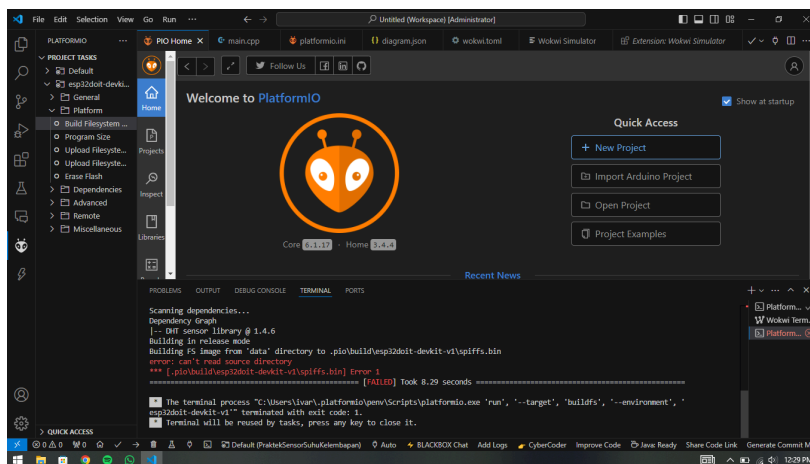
File Edit Selection View Go Run ··· ← → Untitled (Workspace) [Administrator]

PLATFORMIO ···
PROJECT TASKS
Default
esp32doit-devki...
General
Platform
Build Filesystem ...
Program Size
Upload Filesyste...
Upload Filesyste...
Erase Flash
Dependencies
Advanced
Remote
Miscellaneous
QUICK ACCESS

PIO Home × main.cpp platformio.ini diagram.json wokwi.toml Wokwi Simulator Extension: Wokwi Simulator

Home
Projects
Inspect
Libraries

Follow Us

Welcome to PlatformIO

Show at startup

Quick Access
+ New Project
Import Arduino Project
Open Project
Project Examples

Core 6.1.17 · Home 3.4.4

Recent News

PROBLEMS OUTPUT DEBUG CONSOLE TERMINAL PORTS

Scanning dependencies...
Dependency Graph
|-- DHT sensor library @ 1.4.6
Building in release mode
Building FS image from 'data' directory to .pio\build\esp32doit-devkit-v1\spiffs.bin
error: can't read source directory
*** [.pio\build\esp32doit-devkit-v1\spiffs.bin] Error 1
======================================== [FAILED] Took 8.29 seconds ========================================

* The terminal process "C:\Users\ivar\.platformio\penv\Scripts\platformio.exe 'run', '--target', 'buildfs', '--environment', 'esp32doit-devkit-v1'" terminated with exit code: 1.
* Terminal will be reused by tasks, press any key to close it.

Platform...
Wokwi Term...
Platform...

⊗0 ⚠0 ⚡0 Default (PraktekSensorSuhuKelembapan) Auto BLACKBOX Chat Add Logs CyberCoder Improve Code Javas Ready Share Code Link Generate Commit M

12:29 PM